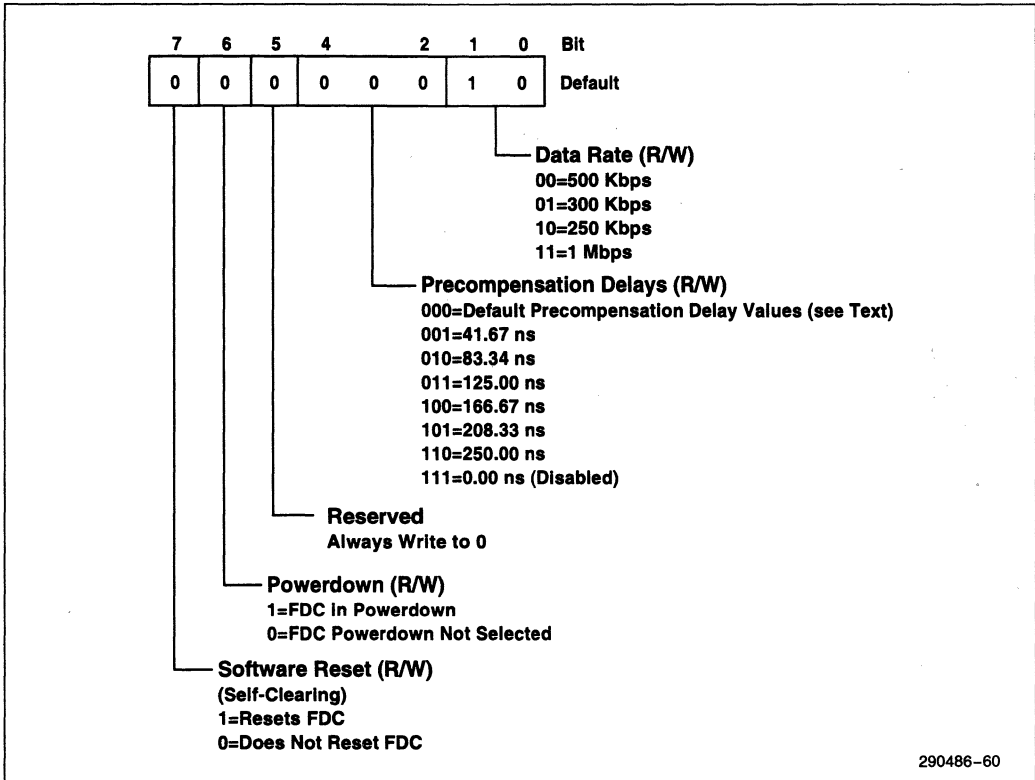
| 7 | 6 | 5 | 4 | | 2 | 1 | 0 | Bit |
|---|---|---|---|---|---|---|---|---|
| 0 | 0 | 0 | 0 | 0 | 0 | 1 | 0 | Default |

Data Rate (R/W)
00=500 Kbps
01=300 Kbps
10=250 Kbps
11=1 Mbps

Precompensation Delays (R/W)
000=Default Precompensation Delay Values (see Text)
001=41.67 ns
010=83.34 ns
011=125.00 ns
100=166.67 ns
101=208.33 ns
110=250.00 ns
111=0.00 ns (Disabled)

Reserved
Always Write to 0

Powerdown (R/W)
1=FDC In Powerdown
0=FDC Powerdown Not Selected

Software Reset (R/W)
(Self-Clearing)
1=Resets FDC
0=Does Not Reset FDC

290486–60